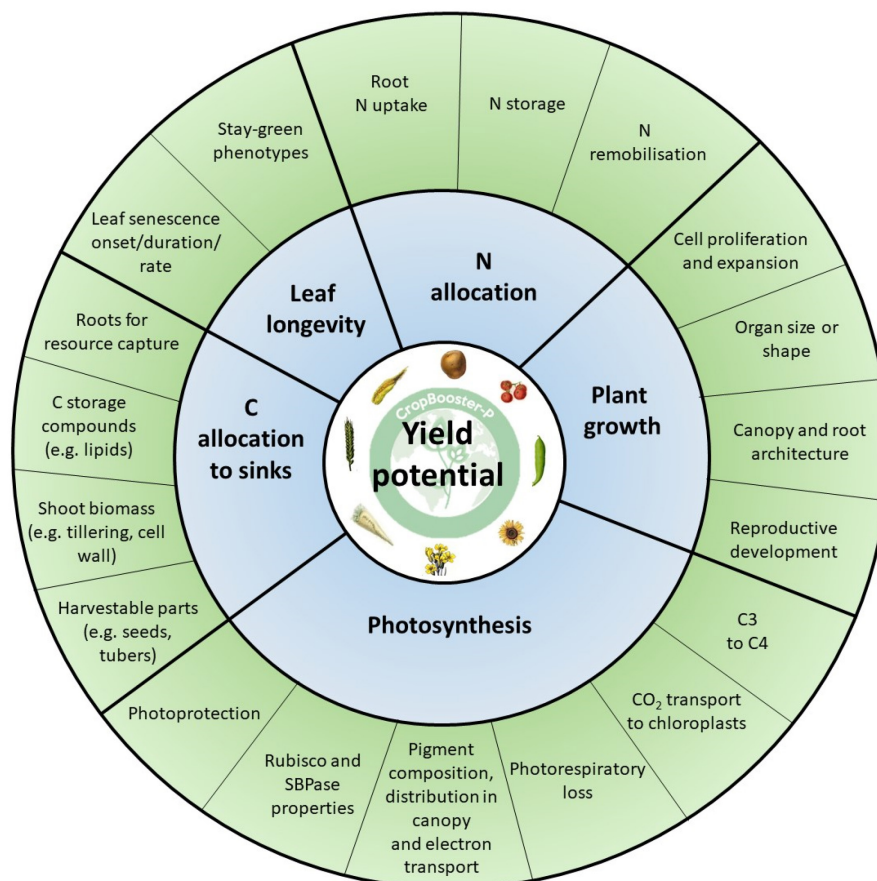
Root N uptake

N storage

N remobilisation

Stay-green phenotypes

Leaf senescence onset/duration/ rate

Cell proliferation and expansion

Organ size or shape

Canopy and root architecture

Reproductive development

C3 to C4

$CO_2$ transport to chloroplasts

Photorespiratory loss

Pigment composition, distribution in canopy and electron transport

Rubisco and SBPase properties

Photoprotection

Harvestable parts (e.g. seeds, tubers)

Shoot biomass (e.g. tillering, cell wall)

C storage compounds (e.g. lipids)

Roots for resource capture

Leaf longevity

N allocation

Plant growth

Photosynthesis

C allocation to sinks

CropBooster-p

Yield potential